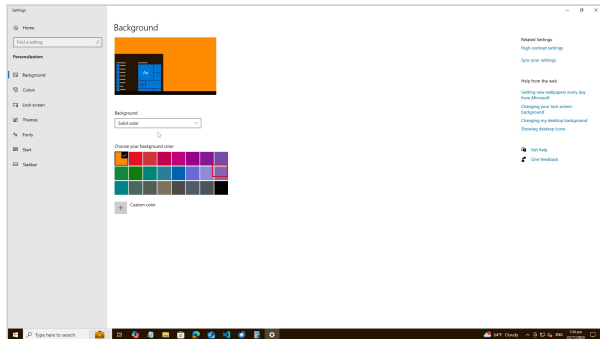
Settings

Home

Find a setting

Personalization

Background

Colors

Lock screen

Themes

Fonts

Start

Taskbar

Background

Aa

Background

Solid color

Choose your background color

Custom color

Related Settings

High contrast settings

Sync your settings

Help from the web

Getting new wallpapers every day from Microsoft

Changing your lock screen background

Changing my desktop background

Showing desktop icons

Get help

Give feedback

Type here to search

84°F Cloudy

ENG

7:04 am

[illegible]